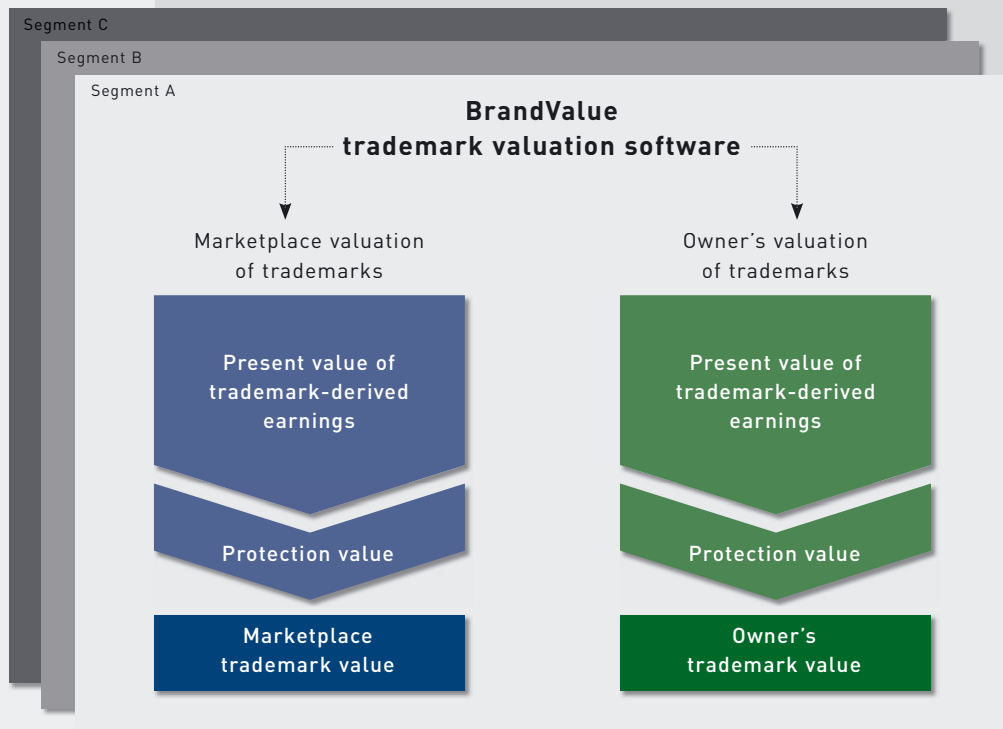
Segment C

Segment B

Segment A

BrandValue
trademark valuation software

Marketplace valuation of trademarks

Present value of trademark-derived earnings

Protection value

Marketplace trademark value

Owner's valuation of trademarks

Present value of trademark-derived earnings

Protection value

Owner's trademark value